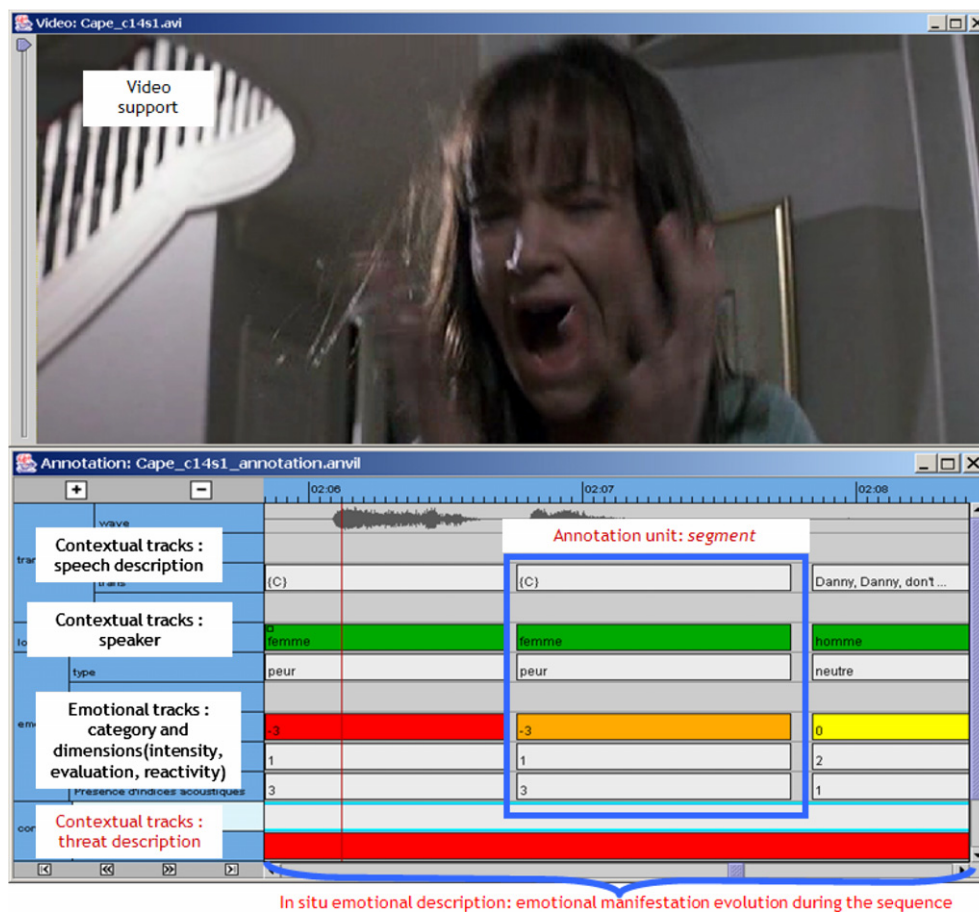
Video: Cape_c14s1.avi

Video support

Annotation: Cape_c14s1_annotation.anvil

02:06
02:07
02:08

wave

Annotation unit: *segment*

Contextual tracks : speech description

tra

trans

{C}

{C}

Danny, Danny, don't ...

Contextual tracks : speaker

lo

femme

femme

homme

type

peur

peur

neutre

Emotional tracks : category and dimensions(intensity, evaluation, reactivity)

em

-3

-3

0

1

1

2

Presence d'indices acoustiques

3

3

1

co

Contextual tracks : threat description

In situ emotional description: emotional manifestation evolution during the sequence